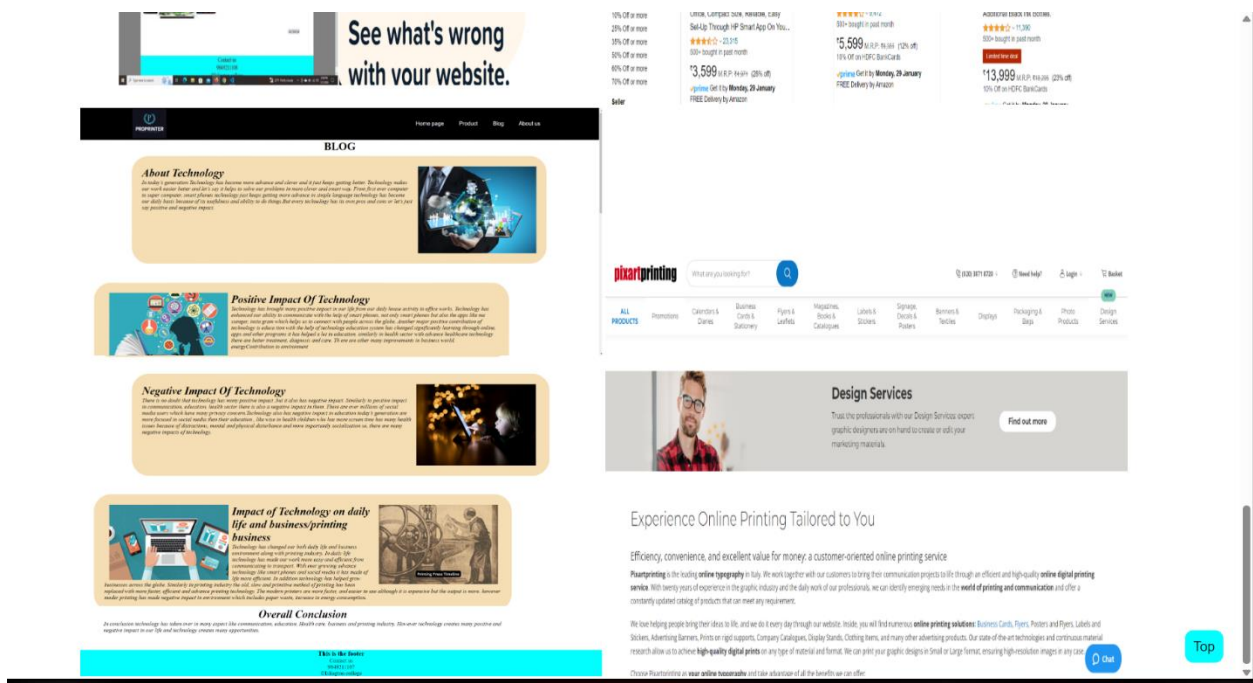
See what's wrong with your website.

Home page Product Blog About us

BLOG

About Technology

Positive Impact Of Technology

Negative Impact Of Technology

Impact of Technology on daily life and business/printing business

Overall Conclusion

This is the footer

10% Off or more
25% Off or more
35% Off or more
50% Off or more
60% Off or more
70% Off or more
Seller

Set-Up Through HP Smart App On You...
500+ bought in past month
₹3,599
prime Get it by Monday, 29 January
FREE Delivery by Amazon

500+ bought in past month
₹5,599 (12% off)
10% Off on HDFC BankCards
prime Get it by Monday, 29 January
FREE Delivery by Amazon

500+ bought in past month
Limited time deal
₹13,999 (23% off)
10% Off on HDFC BankCards

pixartprinting

What are you looking for?

Need help? Login Basket

ALL PRODUCTS Promotions Calendars & Diaries Business Cards & Stationery Flyers & Leaflets Magazines, Books & Catalogues Labels & Stickers Signage, Decals & Posters Banners & Textiles Displays Packaging & Bags Photo Products NEW Design Services

Design Services

Trust the professionals with our Design Services: expert graphic designers are on hand to create or edit your marketing materials.

Find out more

Experience Online Printing Tailored to You

Efficiency, convenience, and excellent value for money: a customer-oriented online printing service

Pixartprinting is the leading online typography in Italy. We work together with our customers to bring their communication projects to life through an efficient and high-quality online digital printing service. With twenty years of experience in the graphic industry and the daily work of our professionals, we can identify emerging needs in the world of printing and communication and offer a constantly updated catalog of products that can meet any requirement.

We love helping people bring their ideas to life, and we do it every day through our website. Inside, you will find numerous online printing solutions: Business Cards, Flyers, Posters and Flyers, Labels and Stickers, Advertising Banners, Prints on rigid supports, Company Catalogues, Display Stands, Clothing items, and many other advertising products. Our state-of-the-art technologies and continuous material research allow us to achieve high-quality digital prints on any type of material and format. We can print your graphic designs in Small or Large format, ensuring high-resolution images in any case.

Chat

Top